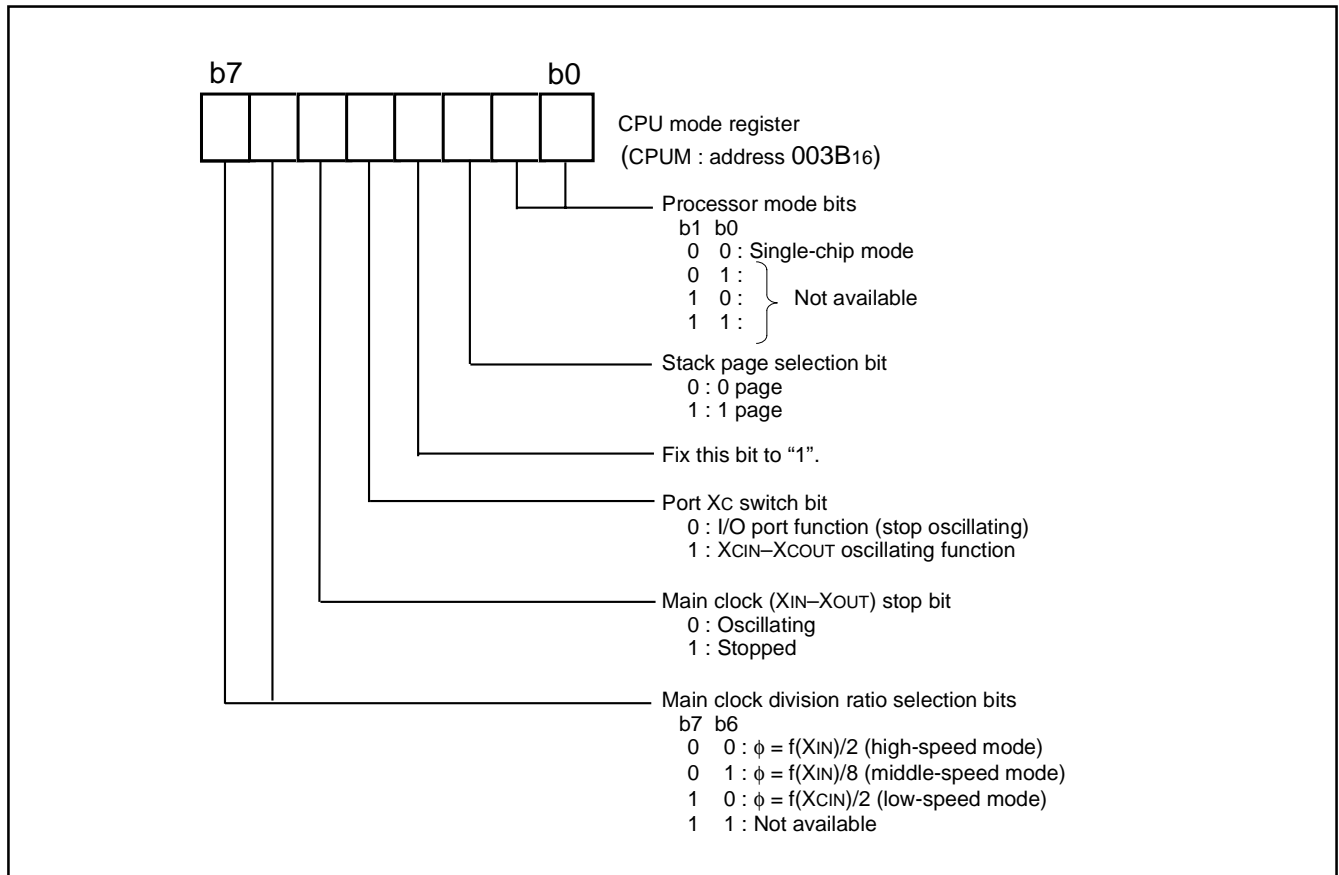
b7

b0

CPU mode register
(CPUM : address $003B_{16}$)

Processor mode bits
b1 b0
0 0 : Single-chip mode
0 1 :
1 0 : Not available
1 1 :

Stack page selection bit
0 : 0 page
1 : 1 page

Fix this bit to “1”.

Port XC switch bit
0 : I/O port function (stop oscillating)
1 : XCIN–XCOUT oscillating function

Main clock (XIN–XOUT) stop bit
0 : Oscillating
1 : Stopped

Main clock division ratio selection bits
b7 b6
0 0 : $\phi$ = f(XIN)/2 (high-speed mode)
0 1 : $\phi$ = f(XIN)/8 (middle-speed mode)
1 0 : $\phi$ = f(XCIN)/2 (low-speed mode)
1 1 : Not available